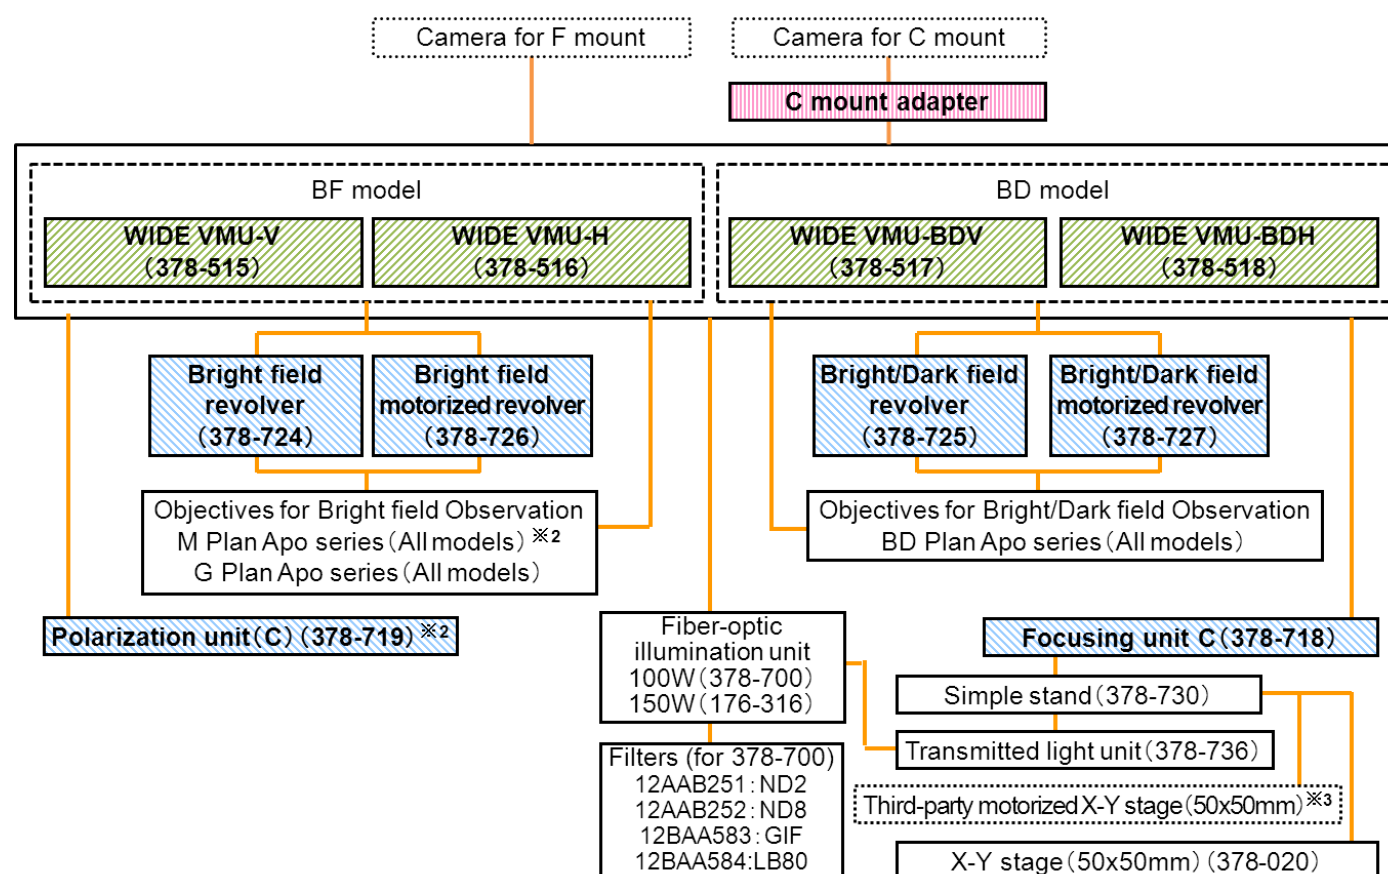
Camera for F mount

Camera for C mount

C mount adapter

BF model

WIDE VMU-V (378-515)

WIDE VMU-H (378-516)

BD model

WIDE VMU-BDV (378-517)

WIDE VMU-BDH (378-518)

Bright field revolver (378-724)

Bright field motorized revolver (378-726)

Bright/Dark field revolver (378-725)

Bright/Dark field motorized revolver (378-727)

Objectives for Bright field Observation
M Plan Apo series (All models) ※2
G Plan Apo series (All models)

Objectives for Bright/Dark field Observation
BD Plan Apo series (All models)

Polarization unit (C) (378-719) ※2

Fiber-optic illumination unit
100W (378-700)
150W (176-316)

Focusing unit C (378-718)

Simple stand (378-730)

Transmitted light unit (378-736)

Third-party motorized X-Y stage (50x50mm) ※3

Filters (for 378-700)
12AAB251 : ND2
12AAB252 : ND8
12BAA583 : GIF
12BAA584:LB80

X-Y stage (50x50mm) (378-020)